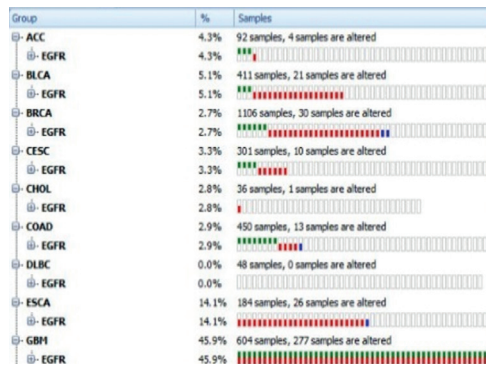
| Group | % | Samples |
|---|---|---|
| ACC | 4.3% | 92 samples, 4 samples are altered |
| EGFR | 4.3% | |
| BLCA | 5.1% | 411 samples, 21 samples are altered |
| EGFR | 5.1% | |
| BRCA | 2.7% | 1106 samples, 30 samples are altered |
| EGFR | 2.7% | |
| CESC | 3.3% | 301 samples, 10 samples are altered |
| EGFR | 3.3% | |
| CHOL | 2.8% | 36 samples, 1 samples are altered |
| EGFR | 2.8% | |
| COAD | 2.9% | 450 samples, 13 samples are altered |
| EGFR | 2.9% | |
| DLBC | 0.0% | 48 samples, 0 samples are altered |
| EGFR | 0.0% | |
| ESCA | 14.1% | 184 samples, 26 samples are altered |
| EGFR | 14.1% | |
| GBM | 45.9% | 604 samples, 277 samples are altered |
| EGFR | 45.9% | |